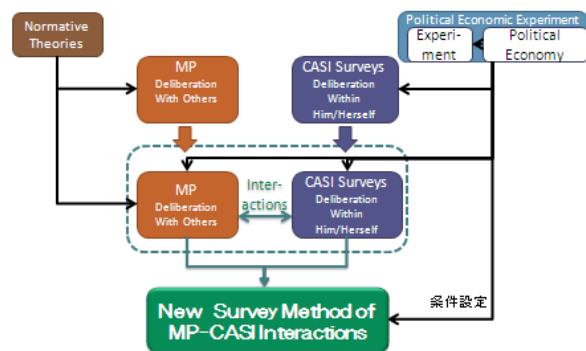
Normative Theories

Political Economic Experiment

Experiment

Political Economy

MP
Deliberation With Others

CASI Surveys
Deliberation Within Him/Herself

MP
Deliberation With Others

Interactions

CASI Surveys
Deliberation Within Him/Herself

条件設定

New Survey Method of MP-CASI Interactions